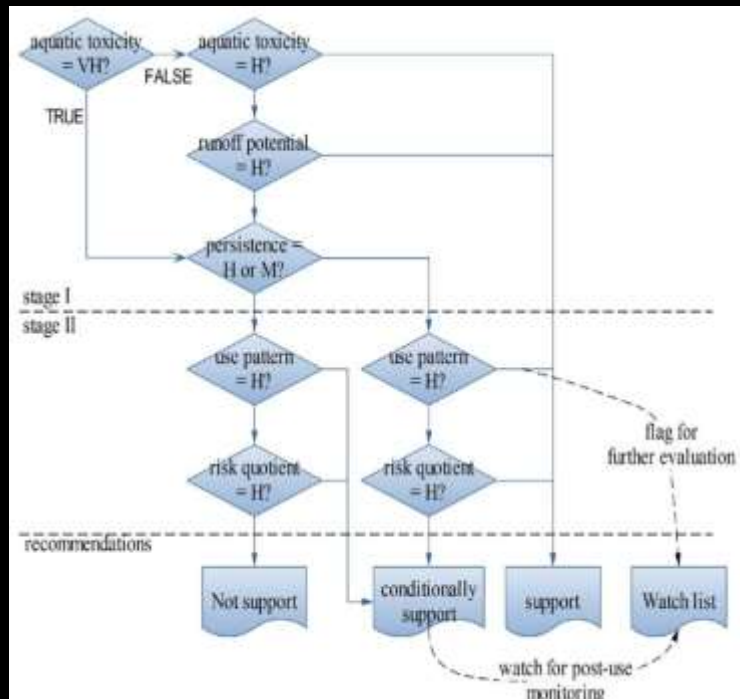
aquatic toxicity = VH?

FALSE

aquatic toxicity = H?

TRUE

runoff potential = H?

persistence = H or M?

stage I

stage II

use pattern = H?

use pattern = H?

flag for further evaluation

risk quotient = H?

risk quotient = H?

recommendations

Not support

conditionally support

support

Watch list

watch for post-use monitoring